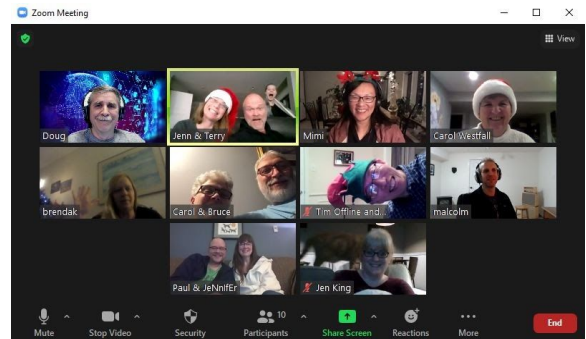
Zoom Meeting

View

Doug

Jenn & Terry

Mimi

Carol Westfall

brendak

Carol & Bruce

Tim Offline and...

malcolm

Paul & JeNnifEr

Jen King

Mute

Stop Video

Security

10

Participants

Share Screen

Reactions

More

End